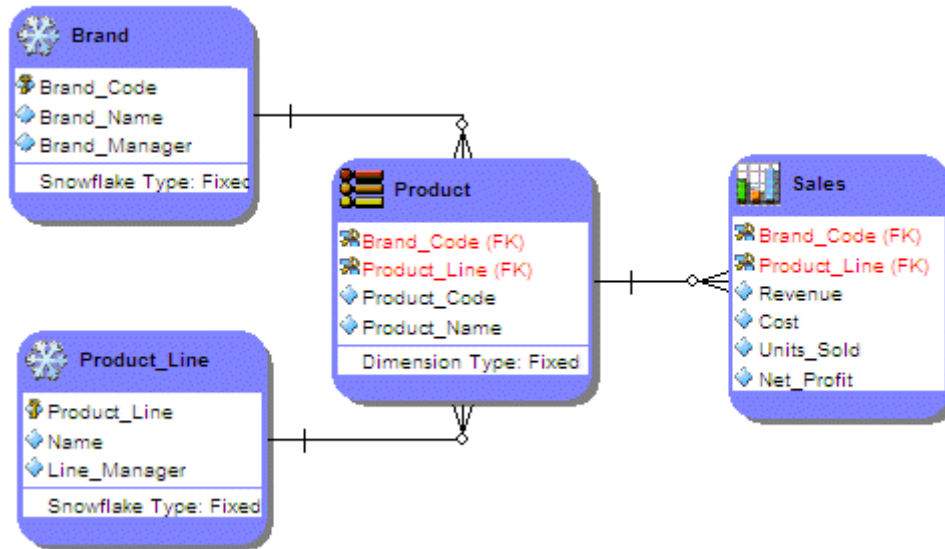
Brand
Brand_Code
Brand_Name
Brand_Manager
Snowflake Type: Fixed

Product
Brand_Code (FK)
Product_Line (FK)
Product_Code
Product_Name
Dimension Type: Fixed

Sales
Brand_Code (FK)
Product_Line (FK)
Revenue
Cost
Units_Sold
Net_Profit

Product_Line
Product_Line
Name
Line_Manager
Snowflake Type: Fixed